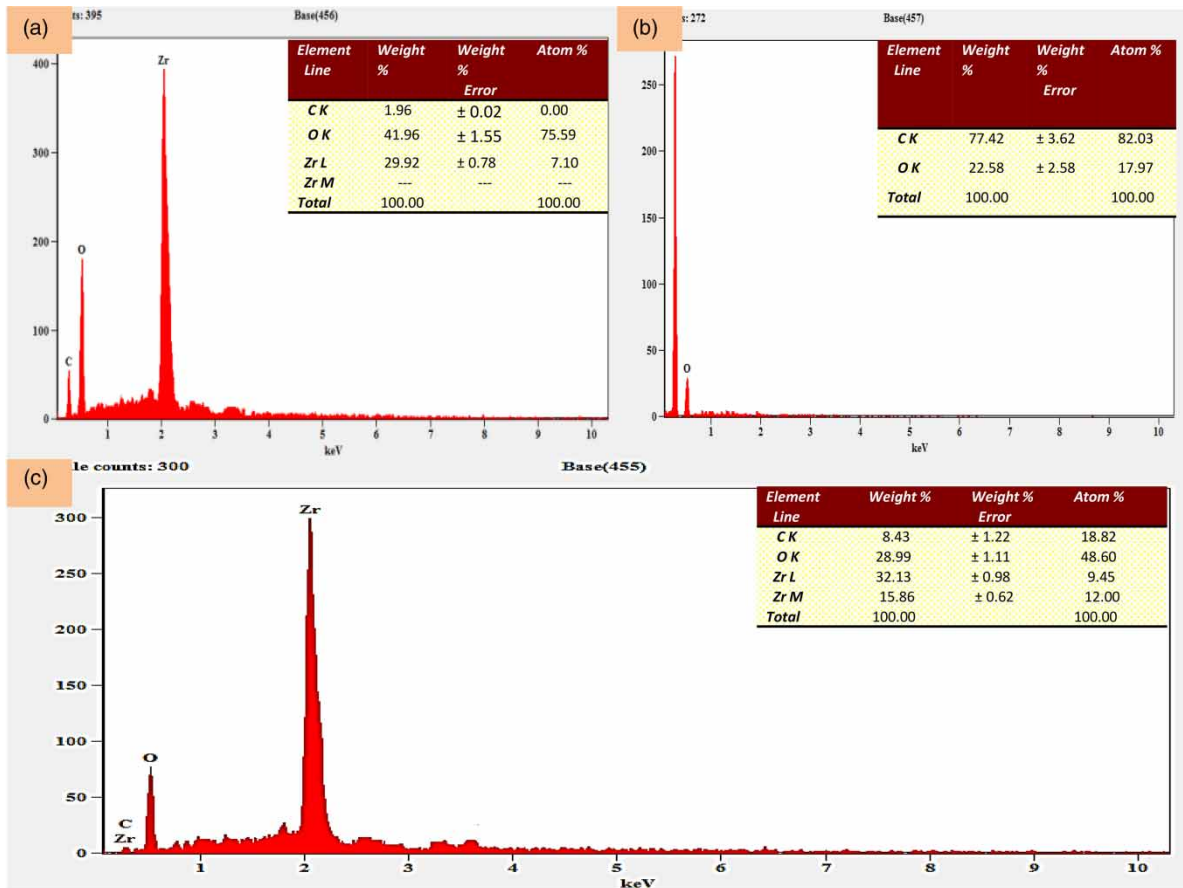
(a)

ts: 395 Base(456)

| Element Line | Weight % | Weight % Error | Atom % |
|---|---|---|---|
| C K | 1.96 | ± 0.02 | 0.00 |
| O K | 41.96 | ± 1.55 | 75.59 |
| Zr L | 29.92 | ± 0.78 | 7.10 |
| Zr M | --- | --- | --- |
| Total | 100.00 | | 100.00 |

400 300 200 100 0

Zr O C

1 2 3 4 5 6 7 8 9 10

keV

(b)

s: 272 Base(457)

| Element Line | Weight % | Weight % Error | Atom % |
|---|---|---|---|
| C K | 77.42 | ± 3.62 | 82.03 |
| O K | 22.58 | ± 2.58 | 17.97 |
| Total | 100.00 | | 100.00 |

250 200 150 100 50 0

O

1 2 3 4 5 6 7 8 9 10

keV

(c)

le counts: 300 Base(455)

| Element Line | Weight % | Weight % Error | Atom % |
|---|---|---|---|
| C K | 8.43 | ± 1.22 | 18.82 |
| O K | 28.99 | ± 1.11 | 48.60 |
| Zr L | 32.13 | ± 0.98 | 9.45 |
| Zr M | 15.86 | ± 0.62 | 12.00 |
| Total | 100.00 | | 100.00 |

300 250 200 150 100 50 0

Zr O C Zr

1 2 3 4 5 6 7 8 9 10

keV